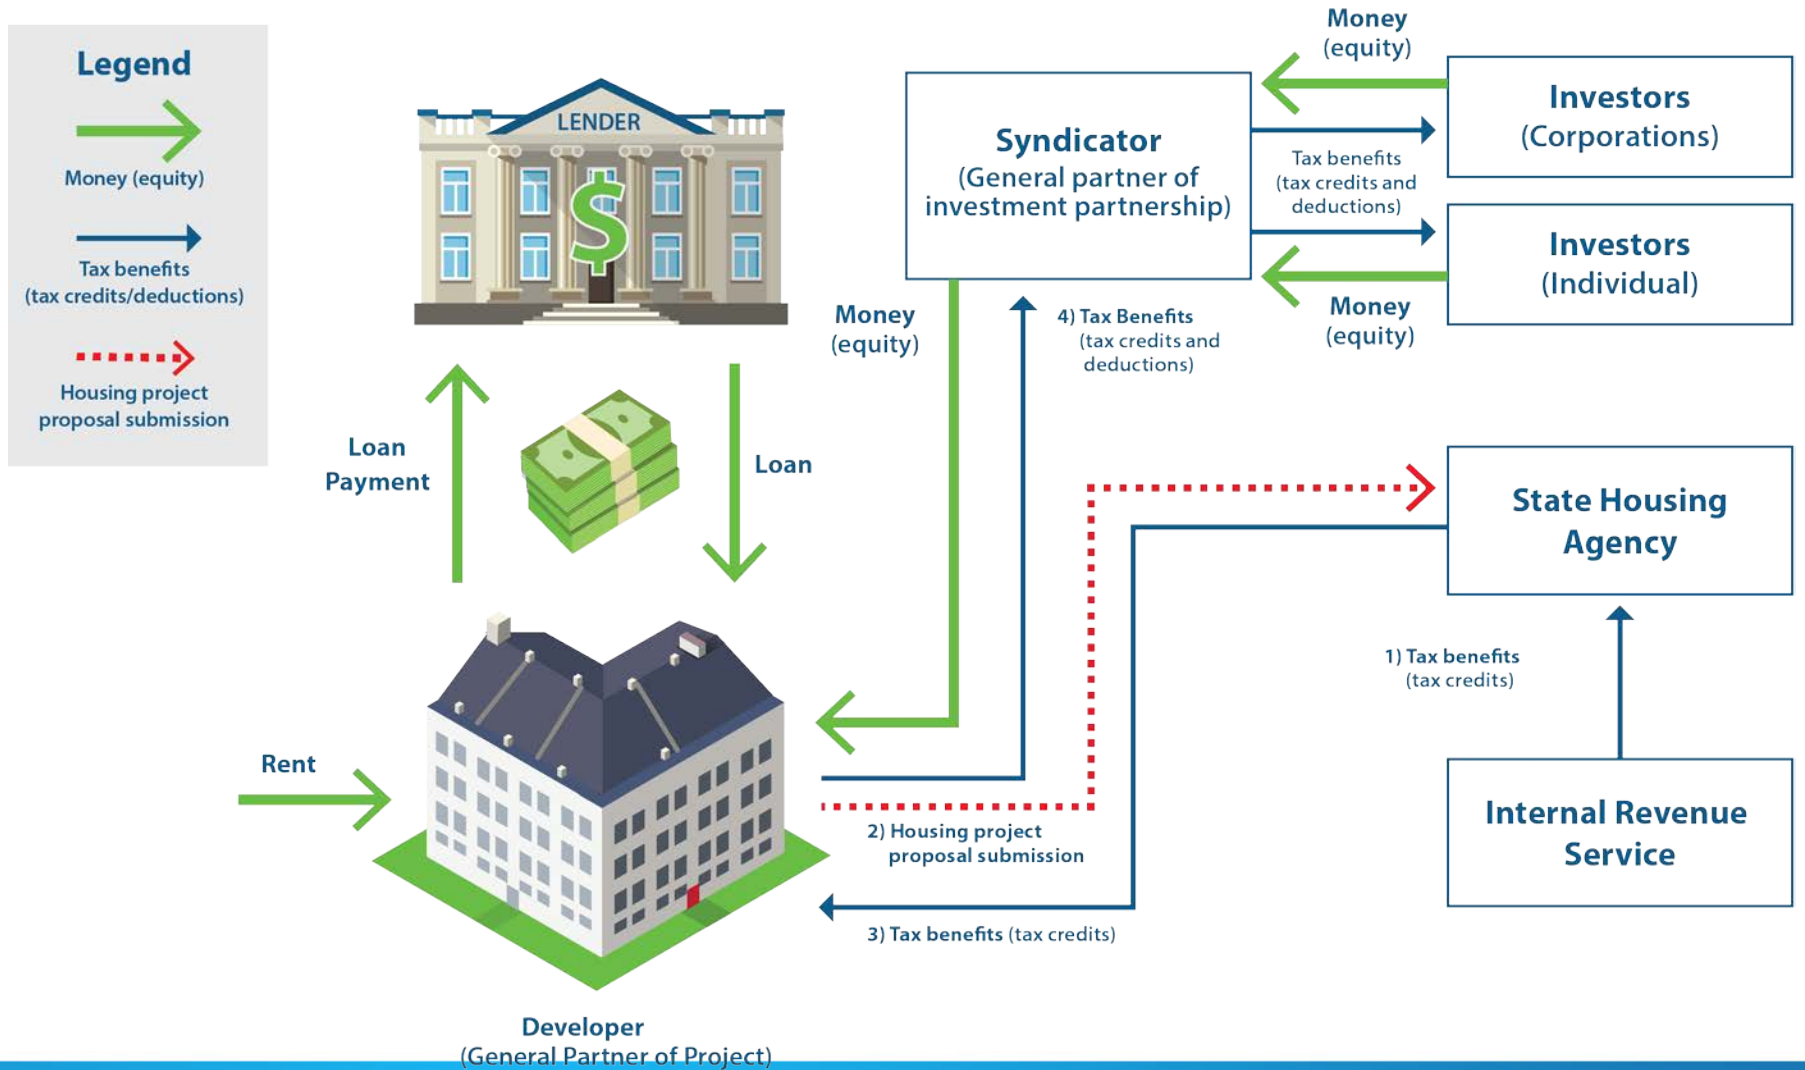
Legend

Money (equity)

Tax benefits (tax credits/deductions)

Housing project proposal submission

LENDER

$

Money (equity)

Syndicator (General partner of investment partnership)

Investors (Corporations)

Tax benefits (tax credits and deductions)

Investors (Individual)

Money (equity)

Money (equity)

4) Tax Benefits (tax credits and deductions)

Loan Payment

Loan

State Housing Agency

1) Tax benefits (tax credits)

Rent

2) Housing project proposal submission

Internal Revenue Service

3) Tax benefits (tax credits)

Developer (General Partner of Project)